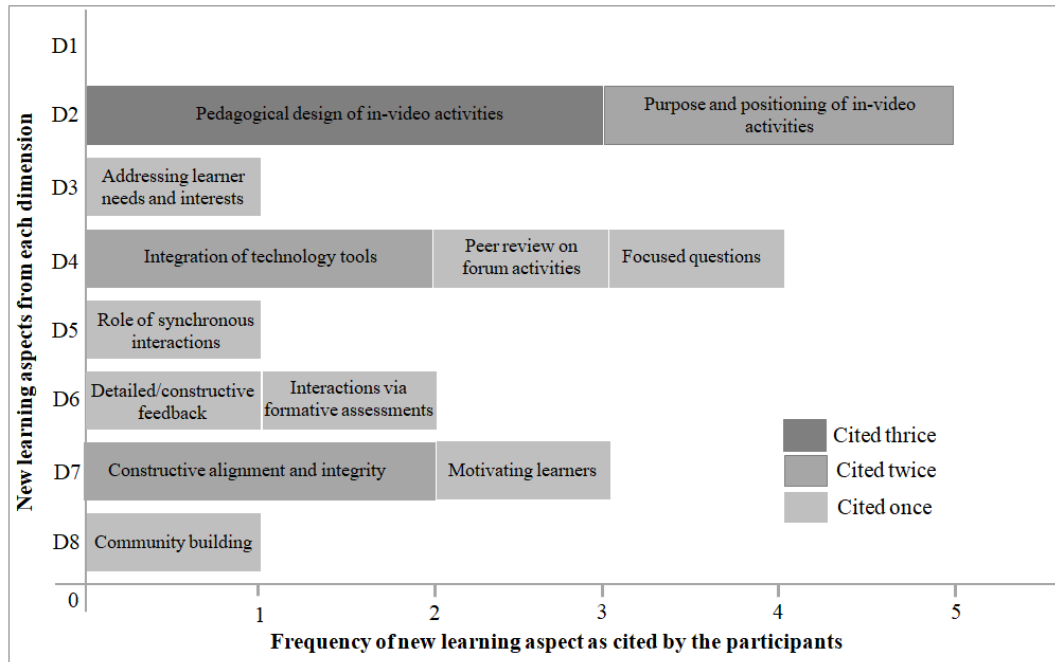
New learning aspects from each dimension

D1

D2 Pedagogical design of in-video activities | Purpose and positioning of in-video activities

D3 Addressing learner needs and interests

D4 Integration of technology tools | Peer review on forum activities | Focused questions

D5 Role of synchronous interactions

D6 Detailed/constructive feedback | Interactions via formative assessments

D7 Constructive alignment and integrity | Motivating learners

D8 Community building

Cited thrice
Cited twice
Cited once

0 1 2 3 4 5

Frequency of new learning aspect as cited by the participants